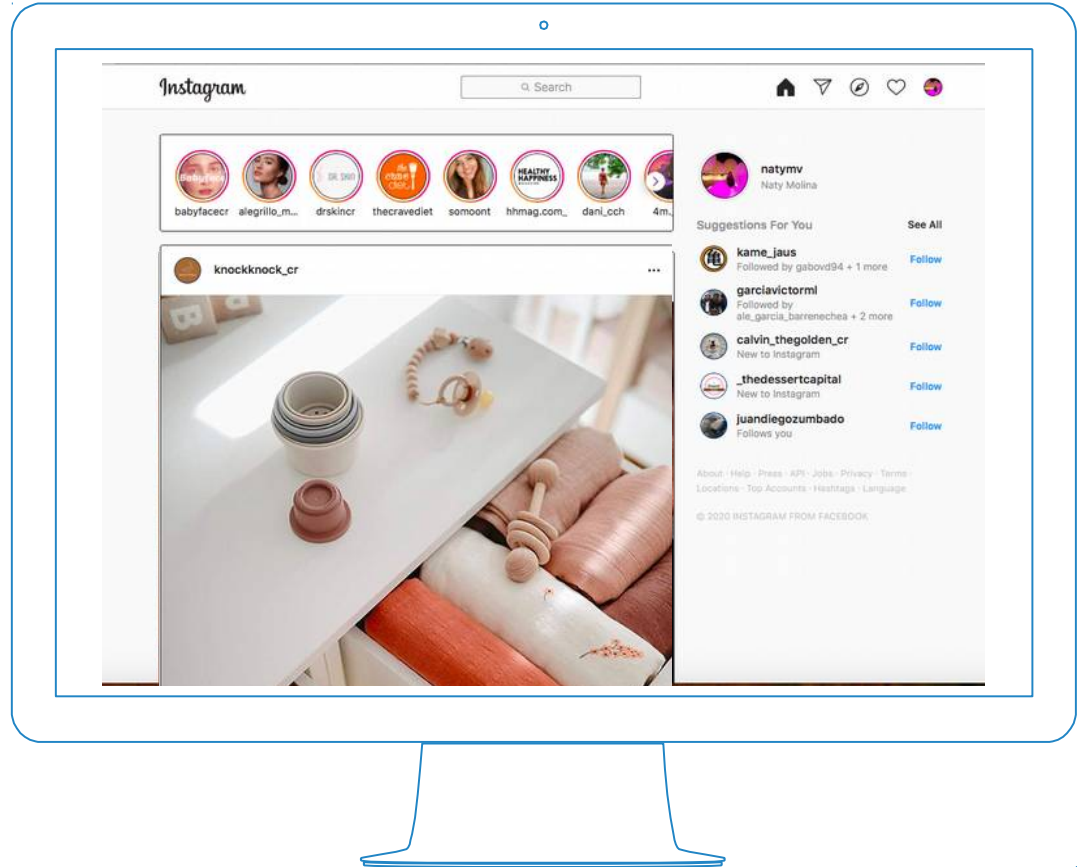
Instagram

Search

babyfacecr alegrillo_m... drskincr thecravediet somoont hhmag.com_ dani_cch 4m...

knockknock_cr ...

natymv
Naty Molina

Suggestions For You See All

kame_jaus
Followed by gabovd94 + 1 more
Follow

garciavictorml
Followed by ale_garcia_barrenechea + 2 more
Follow

calvin_thegolden_cr
New to Instagram
Follow

_thedessertcapital
New to Instagram
Follow

juandiegozumbado
Follows you
Follow

About · Help · Press · API · Jobs · Privacy · Terms · Locations · Top Accounts · Hashtags · Language

© 2020 INSTAGRAM FROM FACEBOOK